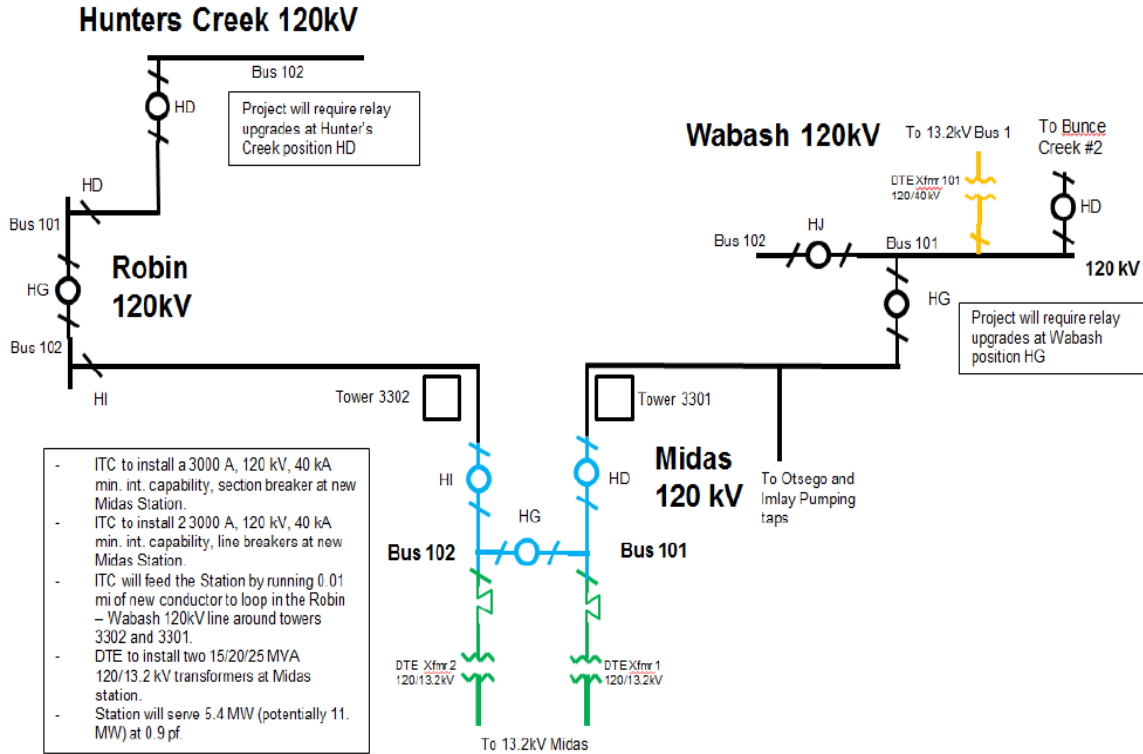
Hunters Creek 120kV

Bus 102

HD

Project will require relay upgrades at Hunter's Creek position HD

HD

Bus 101

HG

Robin 120kV

Bus 102

HI

Wabash 120kV

To 13.2kV Bus 1

To Bunce Creek #2

DTE Xfmr 101 120/40kV

HD

Bus 102

HJ

Bus 101

120 kV

HG

Project will require relay upgrades at Wabash position HG

Tower 3302

Tower 3301

Midas 120 kV

To Otsego and Imlay Pumping taps

HI

HD

HG

Bus 102

Bus 101

DTE Xfmr 2 120/13.2kV

DTE Xfmr 1 120/13.2kV

To 13.2kV Midas

- ITC to install a 3000 A, 120 kV, 40 kA min. int. capability, section breaker at new Midas Station.
- ITC to install 2 3000 A, 120 kV, 40 kA min. int. capability, line breakers at new Midas Station.
- ITC will feed the Station by running 0.01 mi of new conductor to loop in the Robin – Wabash 120kV line around towers 3302 and 3301.
- DTE to install two 15/20/25 MVA 120/13.2 kV transformers at Midas station.
- Station will serve 5.4 MW (potentially 11. MW) at 0.9 pf.